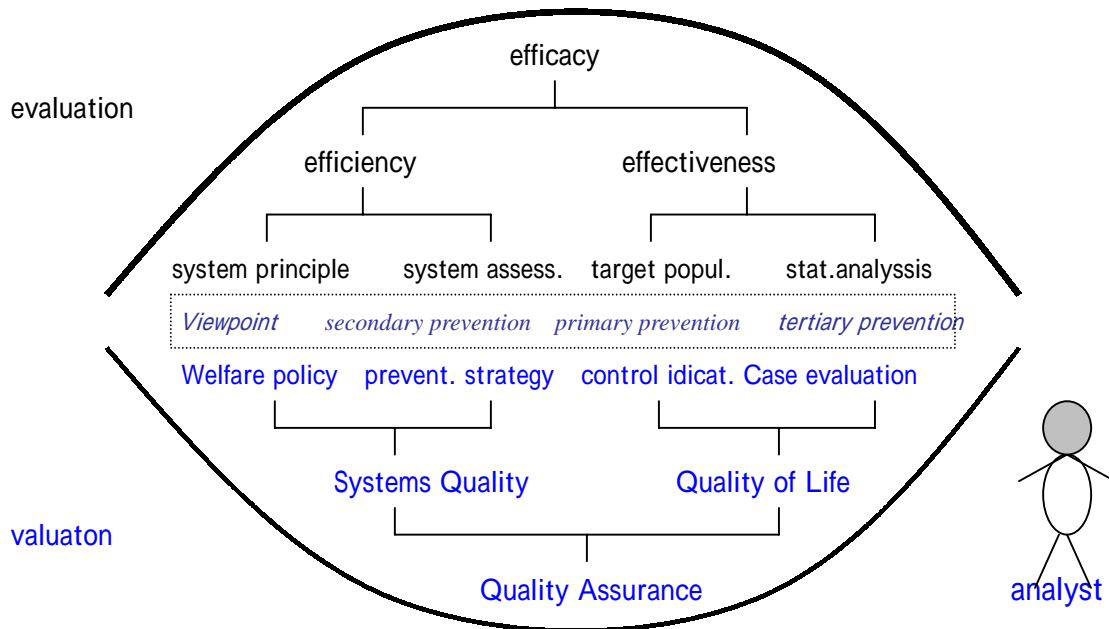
efficacy

evaluation

efficiency

effectiveness

system principle

system assess.

target popul.

stat.analyssis

Viewpoint

secondary prevention

primary prevention

tertiary prevention

Welfare policy

prevent. strategy

control idicat.

Case evaluation

Systems Quality

Quality of Life

valuaton

Quality Assurance

analyst